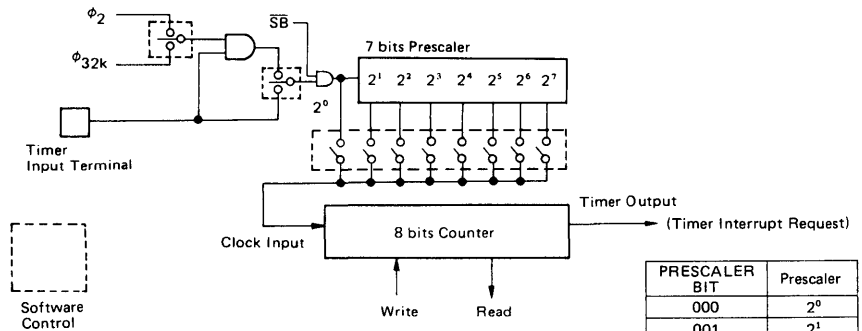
$\phi_2$

$\phi_{32k}$

$\overline{SB}$

7 bits Prescaler

$2^1$ $2^2$ $2^3$ $2^4$ $2^5$ $2^6$ $2^7$

$2^0$

Timer Input Terminal

Timer Output

(Timer Interrupt Request)

Clock Input

8 bits Counter

Software Control

Write

Read

| PRESCALER BIT | Prescaler |
|---|---|
| 000 | $2^0$ |
| 001 | $2^1$ |